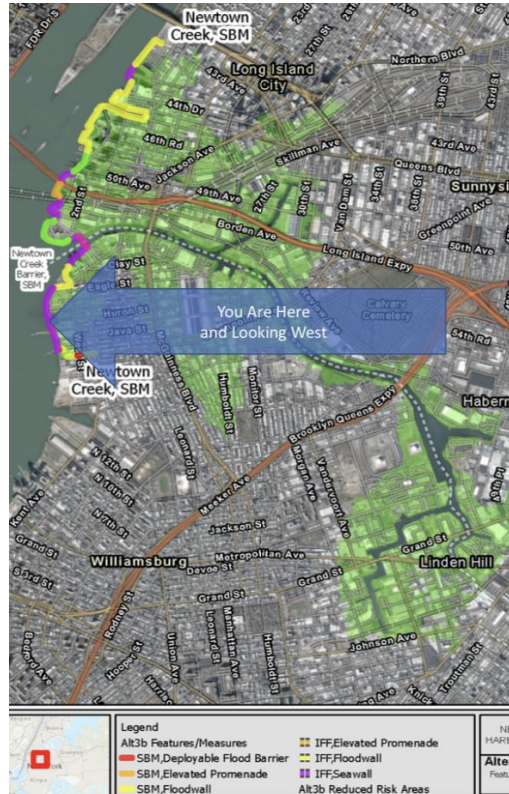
Newtown Creek, SBM
Long Island City
Northern Blvd
44th Rd
48th Rd
Jackson Ave
Skillman Ave
43rd Ave
Queens Blvd
Sunnyside
50th Ave
49th Ave
27th St
30th St
Van Dam St
34th St
39th St
2nd St
Borden Ave
Greenpoint Ave
50th Ave
Long Island Expy
Newtown Creek Barrier, SBM
Clay St
Eagle St
Huron St
Java St
You Are Here and Looking West
Calvary Cemetery
54th Rd
Newtown Creek, SBM
McGuinness Blvd
Humboldt St
Monitor St
Haber
Brooklyn Queens Expy
N 12th St
N 10th St
N 7th St
Kent Ave
Grand St
S 3rd St
Bedford Ave
Meeker Ave
Jackson St
Metropolitan Ave
Devoe St
Williamsburg
Grand St
Grand St
Rodney St
Union Ave
Manhattan Ave
Leonard St
Humboldt St
Morgan Ave
Vandervoort Ave
Grand St
Linden Hill
Johnson Ave
Troutman St
Legend
Alt3b Features/Measures
SBM,Deployable Flood Barrier
SBM,Elevated Promenade
SBM,Floodwall
IFF,Elevated Promenade
IFF,Floodwall
IFF,Seawall
Alt3b Reduced Risk Areas
Alte
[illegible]